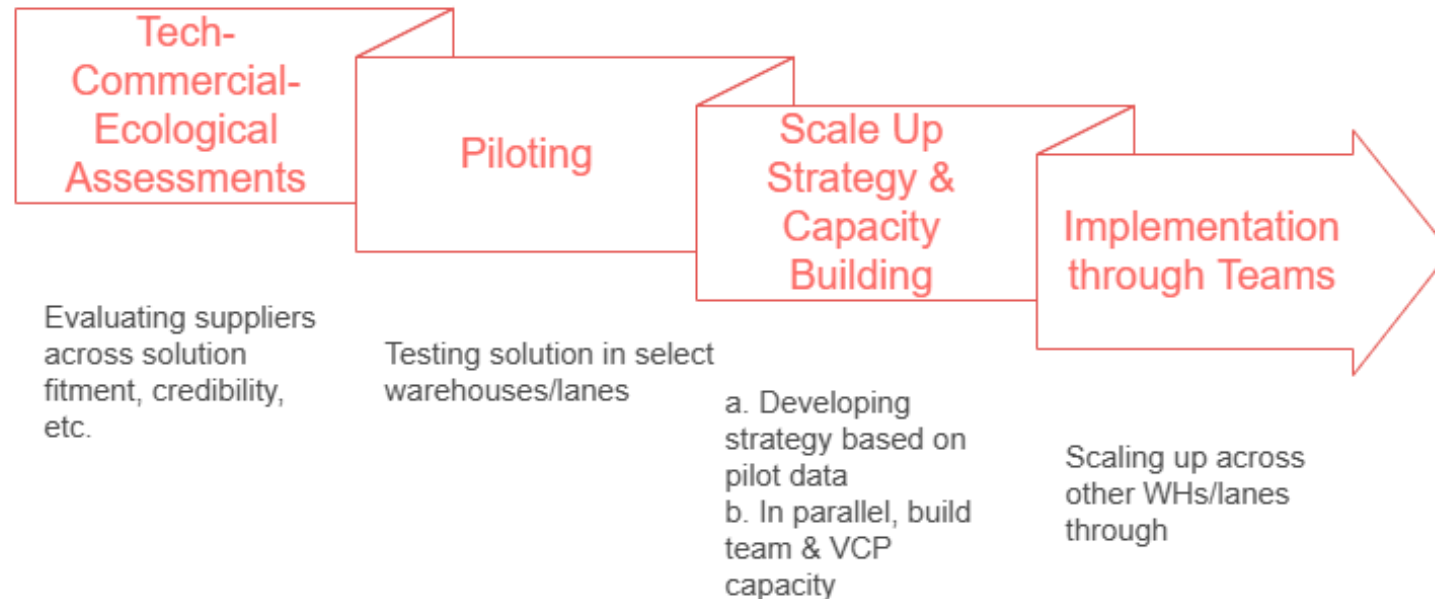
Tech-Commercial-Ecological Assessments

Piloting

Scale Up Strategy & Capacity Building

Implementation through Teams

Evaluating suppliers across solution fitment, credibility, etc.

Testing solution in select warehouses/lanes

a. Developing strategy based on pilot data
b. In parallel, build team & VCP capacity

Scaling up across other WHs/lanes through